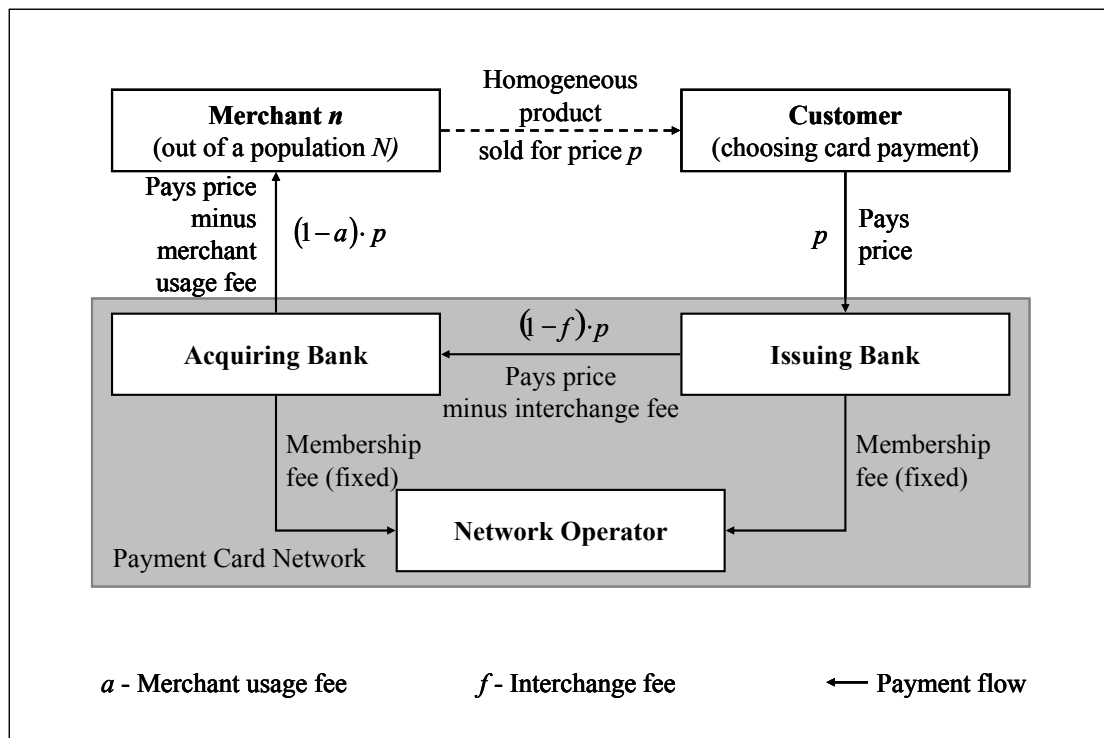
**Merchant $n$** (out of a population $N$)

Homogeneous product sold for price $p$

**Customer** (choosing card payment)

Pays price minus merchant usage fee

$(1-a)\cdot p$

$p$

Pays price

$(1-f)\cdot p$

**Acquiring Bank**

Pays price minus interchange fee

**Issuing Bank**

Membership fee (fixed)

Membership fee (fixed)

**Network Operator**

Payment Card Network

$a$ - Merchant usage fee

$f$ - Interchange fee

Payment flow